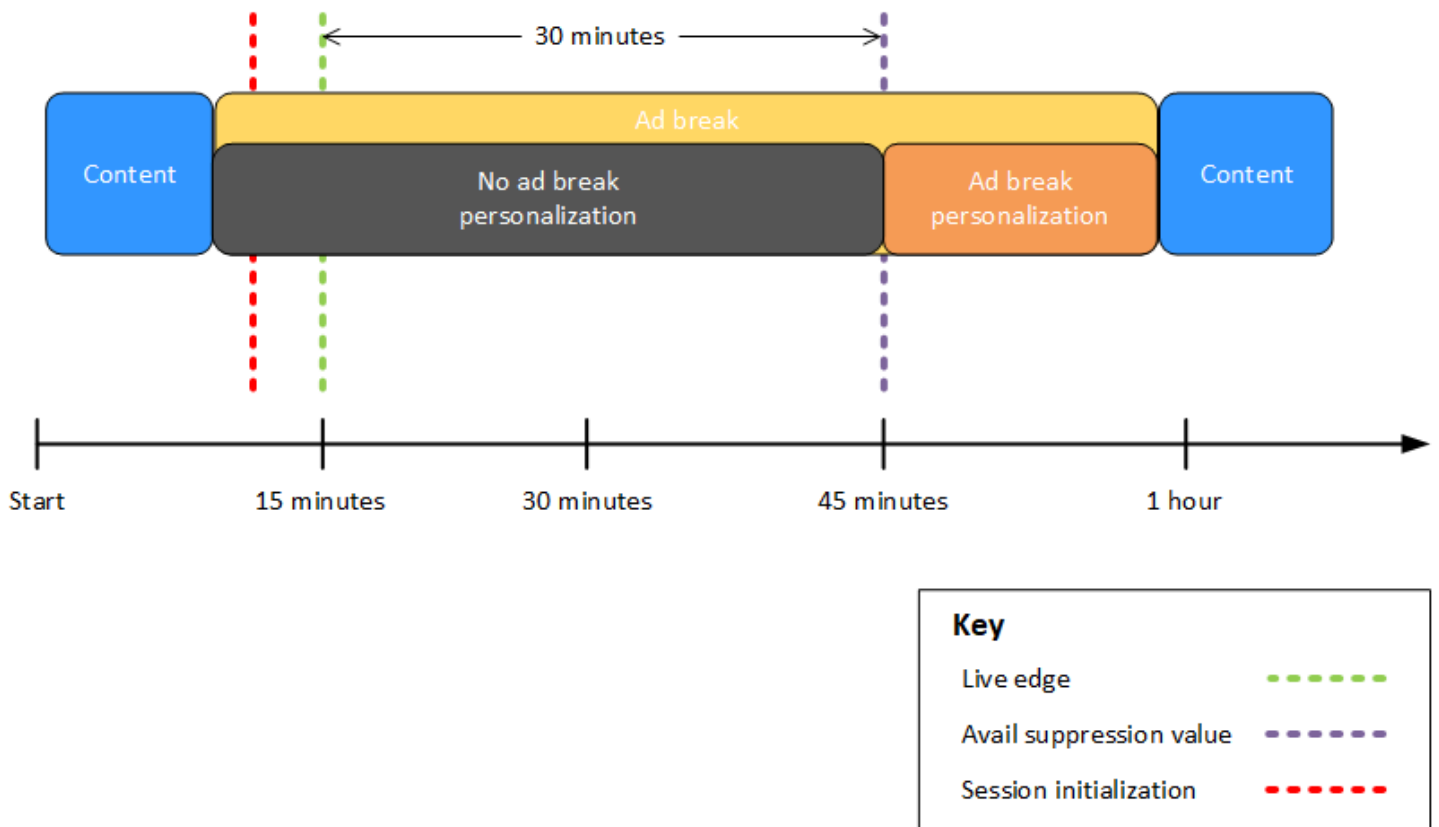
30 minutes

Ad break

Content

No ad break personalization

Ad break personalization

Content

Start

15 minutes

30 minutes

45 minutes

1 hour

Key

Live edge

Avail suppression value

Session initialization